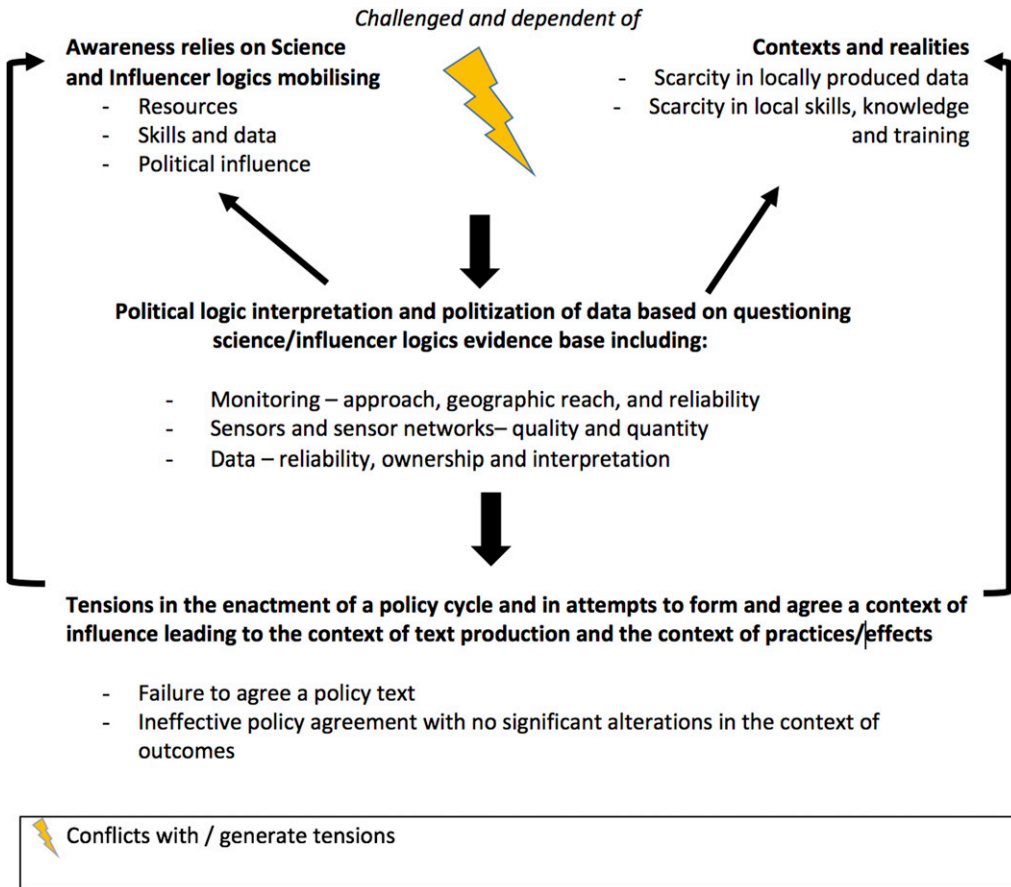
Challenged and dependent of

**Awareness relies on Science and Influencer logics mobilising**
- Resources
- Skills and data
- Political influence

**Contexts and realities**
- Scarcity in locally produced data
- Scarcity in local skills, knowledge and training

**Political logic interpretation and politization of data based on questioning science/influencer logics evidence base including:**

- Monitoring – approach, geographic reach, and reliability
- Sensors and sensor networks– quality and quantity
- Data – reliability, ownership and interpretation

**Tensions in the enactment of a policy cycle and in attempts to form and agree a context of influence leading to the context of text production and the context of practices/effects**

- Failure to agree a policy text
- Ineffective policy agreement with no significant alterations in the context of outcomes

Conflicts with / generate tensions